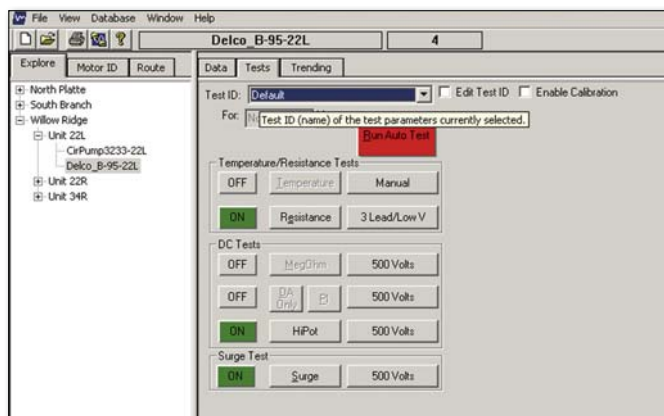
File View Database Window Help

Delco_B-95-22L

4

Explore Motor ID Route

North Platte
South Branch
Willow Ridge
Unit 22L
CirPump3233-22L
Delco_B-95-22L
Unit 22R
Unit 34R

Data Tests Trending

Test ID: Default

Edit Test ID

Enable Calibration

For: N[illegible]

Test ID (name) of the test parameters currently selected.

Run Auto Test

Temperature/Resistance Tests

OFF Temperature Manual

ON Resistance 3 Lead/Low V

DC Tests

OFF MegOhm 500 Volts

OFF DA Only PI 500 Volts

ON HiPot 500 Volts

Surge Test

ON Surge 500 Volts